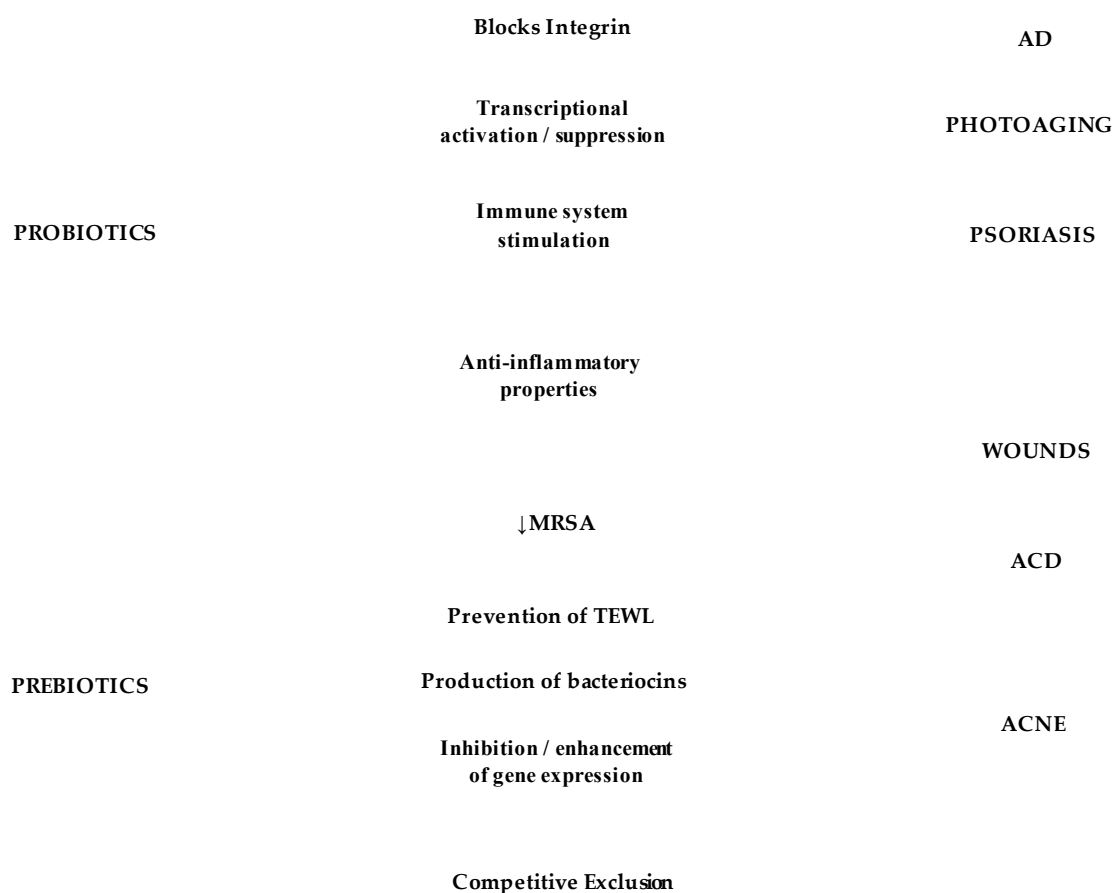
Blocks Integrin

AD

Transcriptional activation / suppression

PHOTOAGING

PROBIOTICS

Immune system stimulation

PSORIASIS

Anti-inflammatory properties

WOUNDS

↓MRSA

ACD

Prevention of TEWL

PREBIOTICS

Production of bacteriocins

ACNE

Inhibition / enhancement of gene expression

Competitive Exclusion